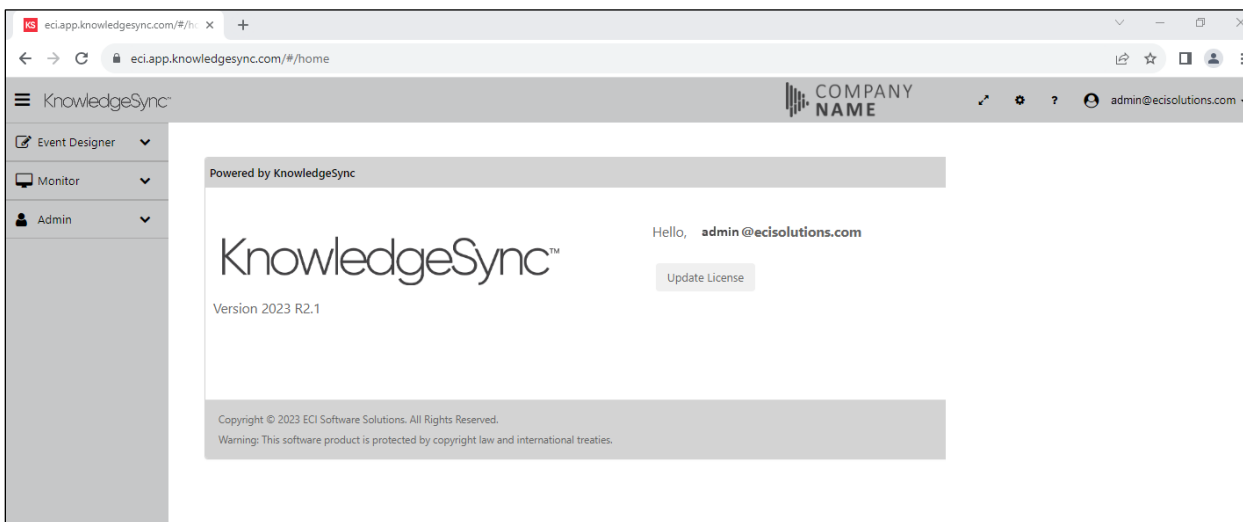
KS eci.app.knowledgesync.com/#/h

eci.app.knowledgesync.com/#/home

KnowledgeSync

COMPANY NAME

admin@ecisolutions.com

Event Designer

Monitor

Admin

Powered by KnowledgeSync

KnowledgeSync™

Version 2023 R2.1

Hello, admin @ecisolutions.com

Update License

Copyright © 2023 ECI Software Solutions. All Rights Reserved.

Warning: This software product is protected by copyright law and international treaties.